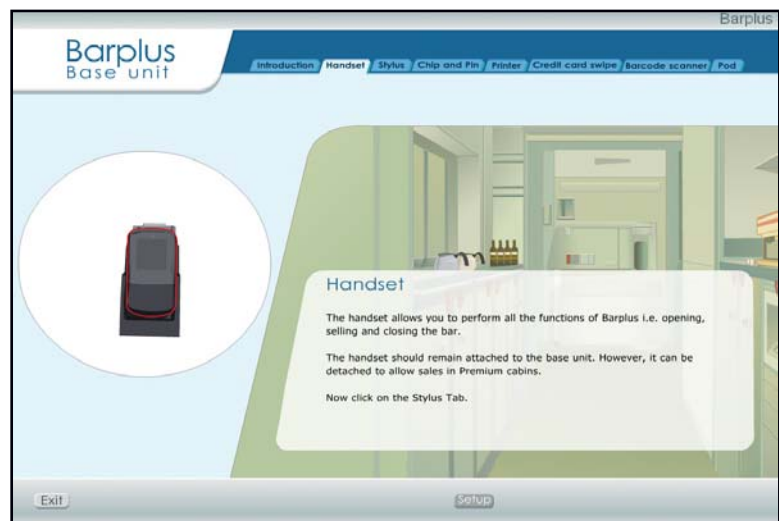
Barplus

Barplus
Base unit

Introduction | Handset | Stylus | Chip and Pin | Printer | Credit card swipe | Barcode scanner | Pod

Handset

The handset allows you to perform all the functions of Barplus i.e. opening, selling and closing the bar.

The handset should remain attached to the base unit. However, it can be detached to allow sales in Premium cabins.

Now click on the Stylus Tab.

Exit

Setup